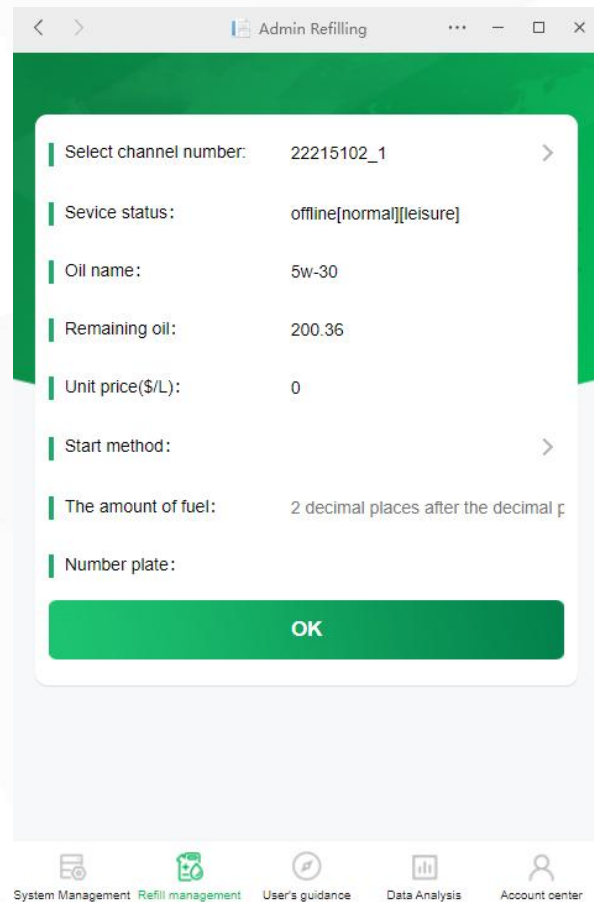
Admin Refilling

Select channel number: 22215102_1

Sevice status: offline[normal][leisure]

Oil name: 5w-30

Remaining oil: 200.36

Unit price($/L): 0

Start method:

The amount of fuel: 2 decimal places after the decimal p

Number plate:

OK

System Management Refill management User's guidance Data Analysis Account center